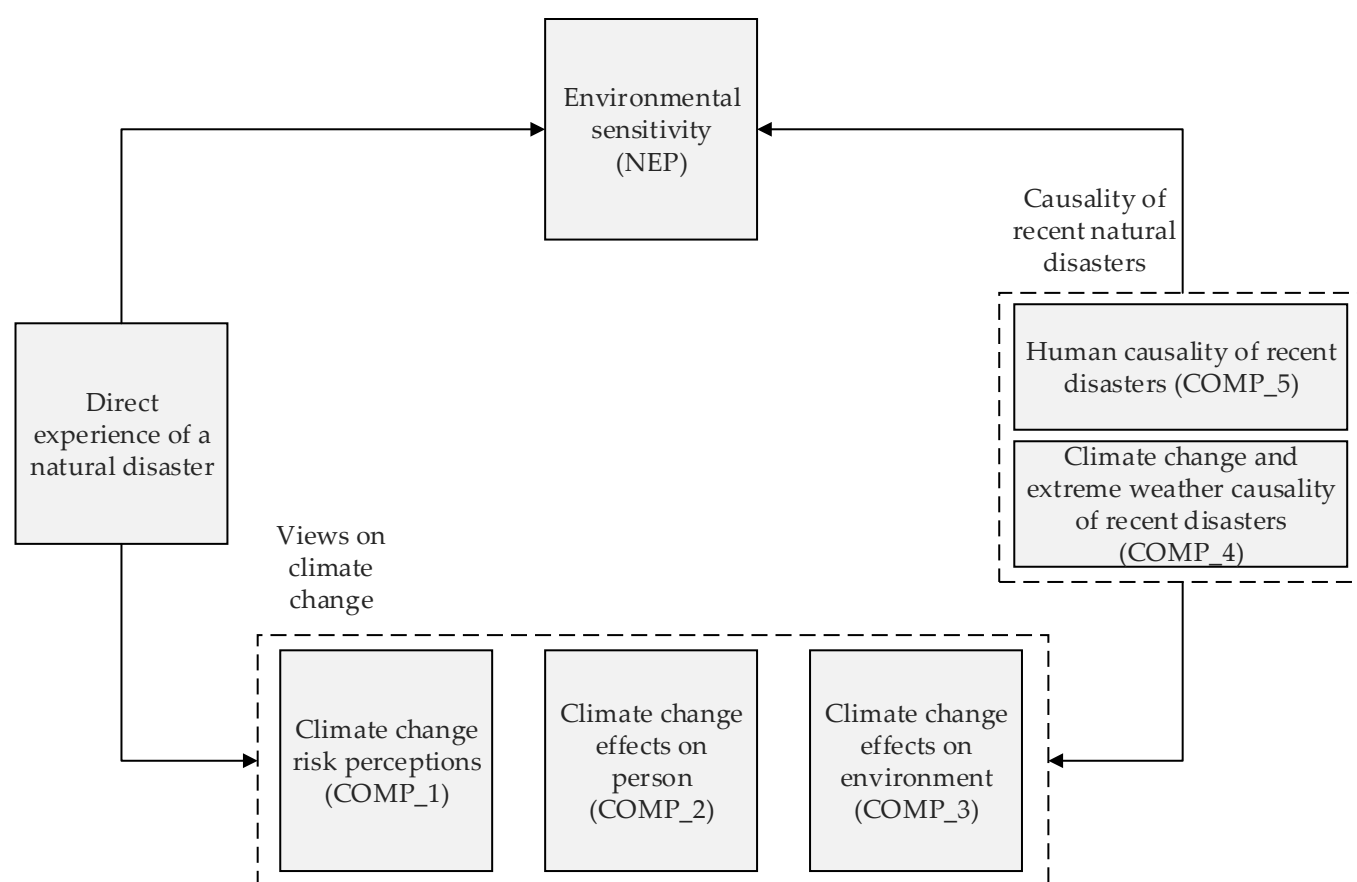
Environmental sensitivity (NEP)

Causality of recent natural disasters

Direct experience of a natural disaster

Human causality of recent disasters (COMP_5)

Climate change and extreme weather causality of recent disasters (COMP_4)

Views on climate change

Climate change risk perceptions (COMP_1)

Climate change effects on person (COMP_2)

Climate change effects on environment (COMP_3)